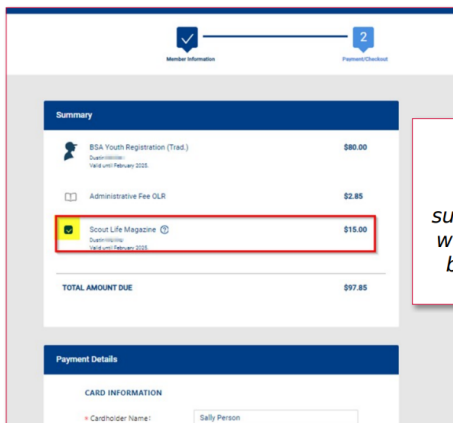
Member Information

2

Payment/Checkout

Summary

BSA Youth Registration (Trad.)

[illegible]

Valid until February 2025

$80.00

Administrative Fee OLR

$2.85

Scout Life Magazine

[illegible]

Valid until February 2025

$15.00

TOTAL AMOUNT DUE

$97.85

su
w
b

Payment Details

CARD INFORMATION

* Cardholder Name:

Sally Person